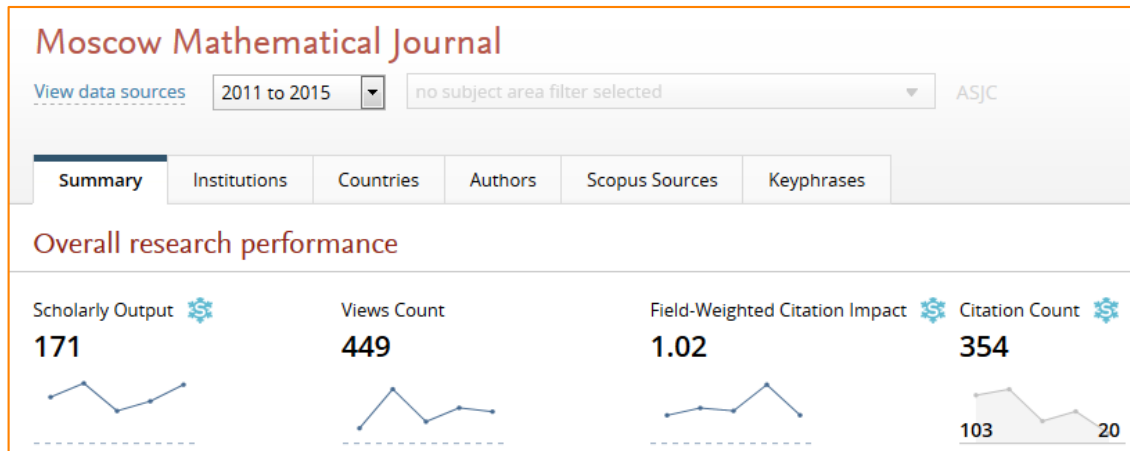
Moscow Mathematical Journal

View data sources 2011 to 2015 no subject area filter selected ASJC

Summary Institutions Countries Authors Scopus Sources Keyphrases

Overall research performance

Scholarly Output
171

Views Count
449

Field-Weighted Citation Impact
1.02

Citation Count
354

103 20